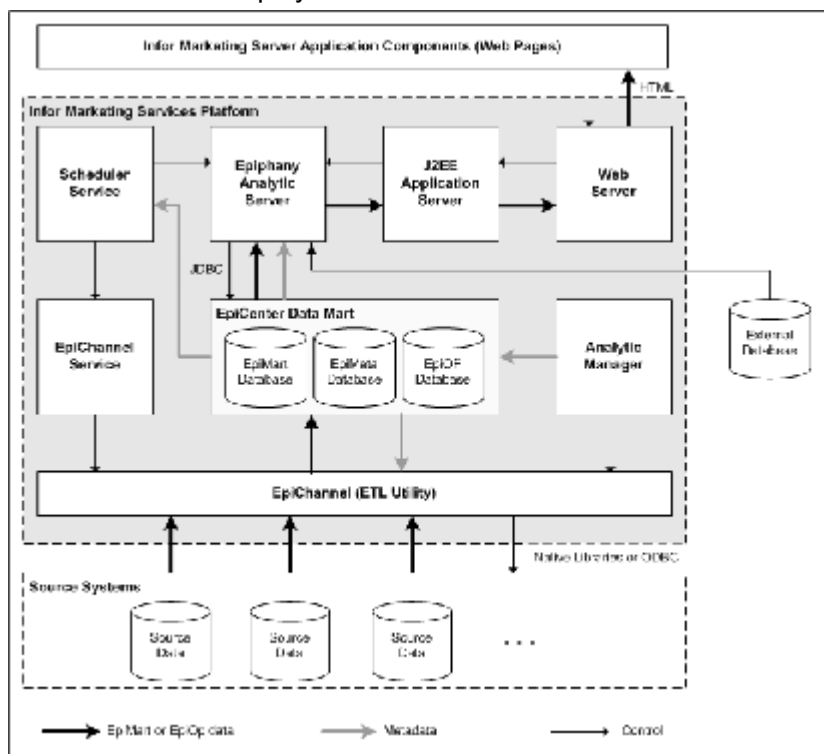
Infor Marketing Server Application Components (Web Pages)

HTML

Infor Marketing Services Platform

Scheduler Service

Epiphany Analytic Server

J2EE Application Server

Web Server

JDBC

EpiCenter Data Mart

EpiChannel Service

EpiMart Database

EpiMeta Database

EpiOP Database

Analytic Manager

External Database

EpiChannel (ETL Utility)

Native Libraries or ODBC

Source Systems

Source Data

Source Data

Source Data

. . .

EpiMart or EpiOp data

Metadata

Control